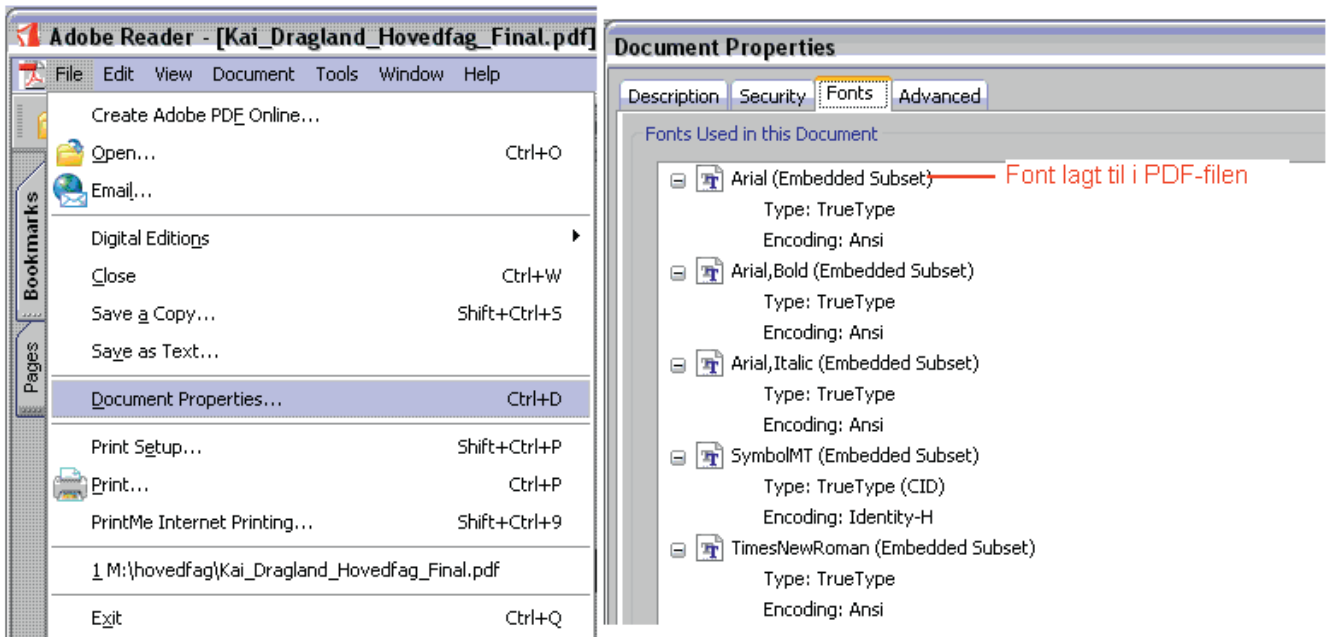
Adobe Reader - [Kai_Dragland_Hovedfag_Final.pdf]

File Edit View Document Tools Window Help

Bookmarks

Pages

Create Adobe PDF Online...
Open... Ctrl+O
Email...
Digital Editions
Close Ctrl+W
Save a Copy... Shift+Ctrl+S
Save as Text...
Document Properties... Ctrl+D
Print Setup... Shift+Ctrl+P
Print... Ctrl+P
PrintMe Internet Printing... Shift+Ctrl+9
1 M:\hovedfag\Kai_Dragland_Hovedfag_Final.pdf
Exit Ctrl+Q

Document Properties

Description Security Fonts Advanced

Fonts Used in this Document

Arial (Embedded Subset)
Type: TrueType
Encoding: Ansi
Arial,Bold (Embedded Subset)
Type: TrueType
Encoding: Ansi
Arial,Italic (Embedded Subset)
Type: TrueType
Encoding: Ansi
SymbolMT (Embedded Subset)
Type: TrueType (CID)
Encoding: Identity-H
TimesNewRoman (Embedded Subset)
Type: TrueType
Encoding: Ansi

Font lagt til i PDF-filen